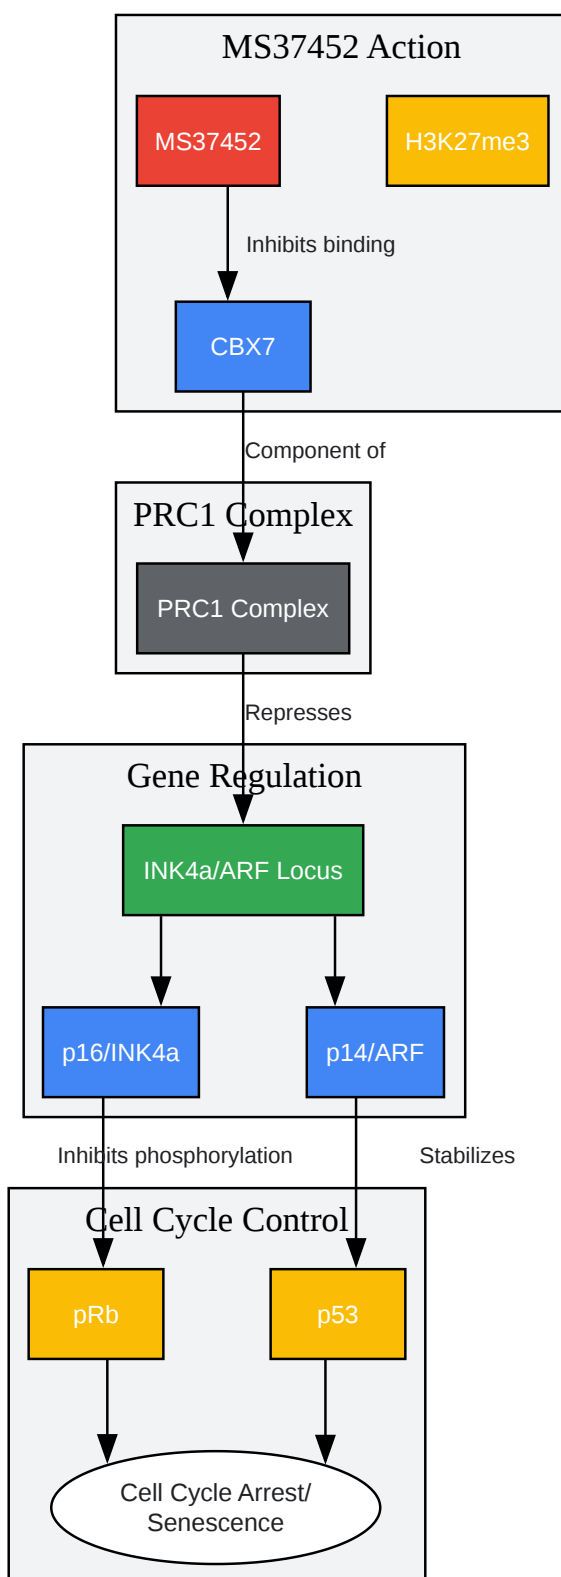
MS37452 Action

MS37452

H3K27me3

Inhibits binding

CBX7

Component of

PRC1 Complex

PRC1 Complex

Represses

Gene Regulation

INK4a/ARF Locus

p16/INK4a

p14/ARF

Inhibits phosphorylation

Stabilizes

Cell Cycle Control

pRb

p53

Cell Cycle Arrest/ Senescence